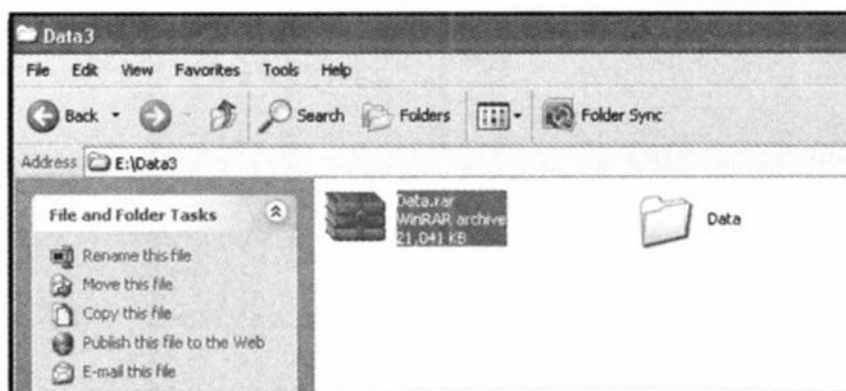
Data3

File Edit View Favorites Tools Help

Back Search Folders Folder Sync

Address E:\Data3

File and Folder Tasks

Rename this file
Move this file
Copy this file
Publish this file to the Web
E-mail this file

Data.rar
WinRAR archive
21,041 KB

Data